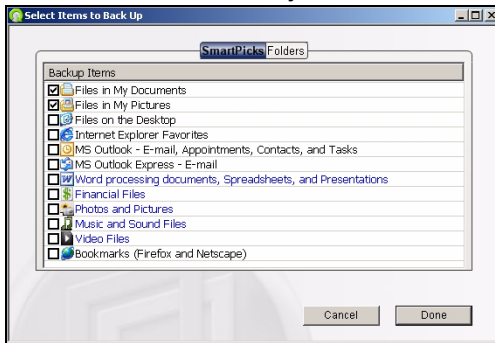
Select Items to Back Up

SmartPicks Folders

Backup Items
Files in My Documents
Files in My Pictures
Files on the Desktop
Internet Explorer Favorites
MS Outlook - E-mail, Appointments, Contacts, and Tasks
MS Outlook Express - E-mail
Word processing documents, Spreadsheets, and Presentations
Financial Files
Photos and Pictures
Music and Sound Files
Video Files
Bookmarks (Firefox and Netscape)

Cancel Done